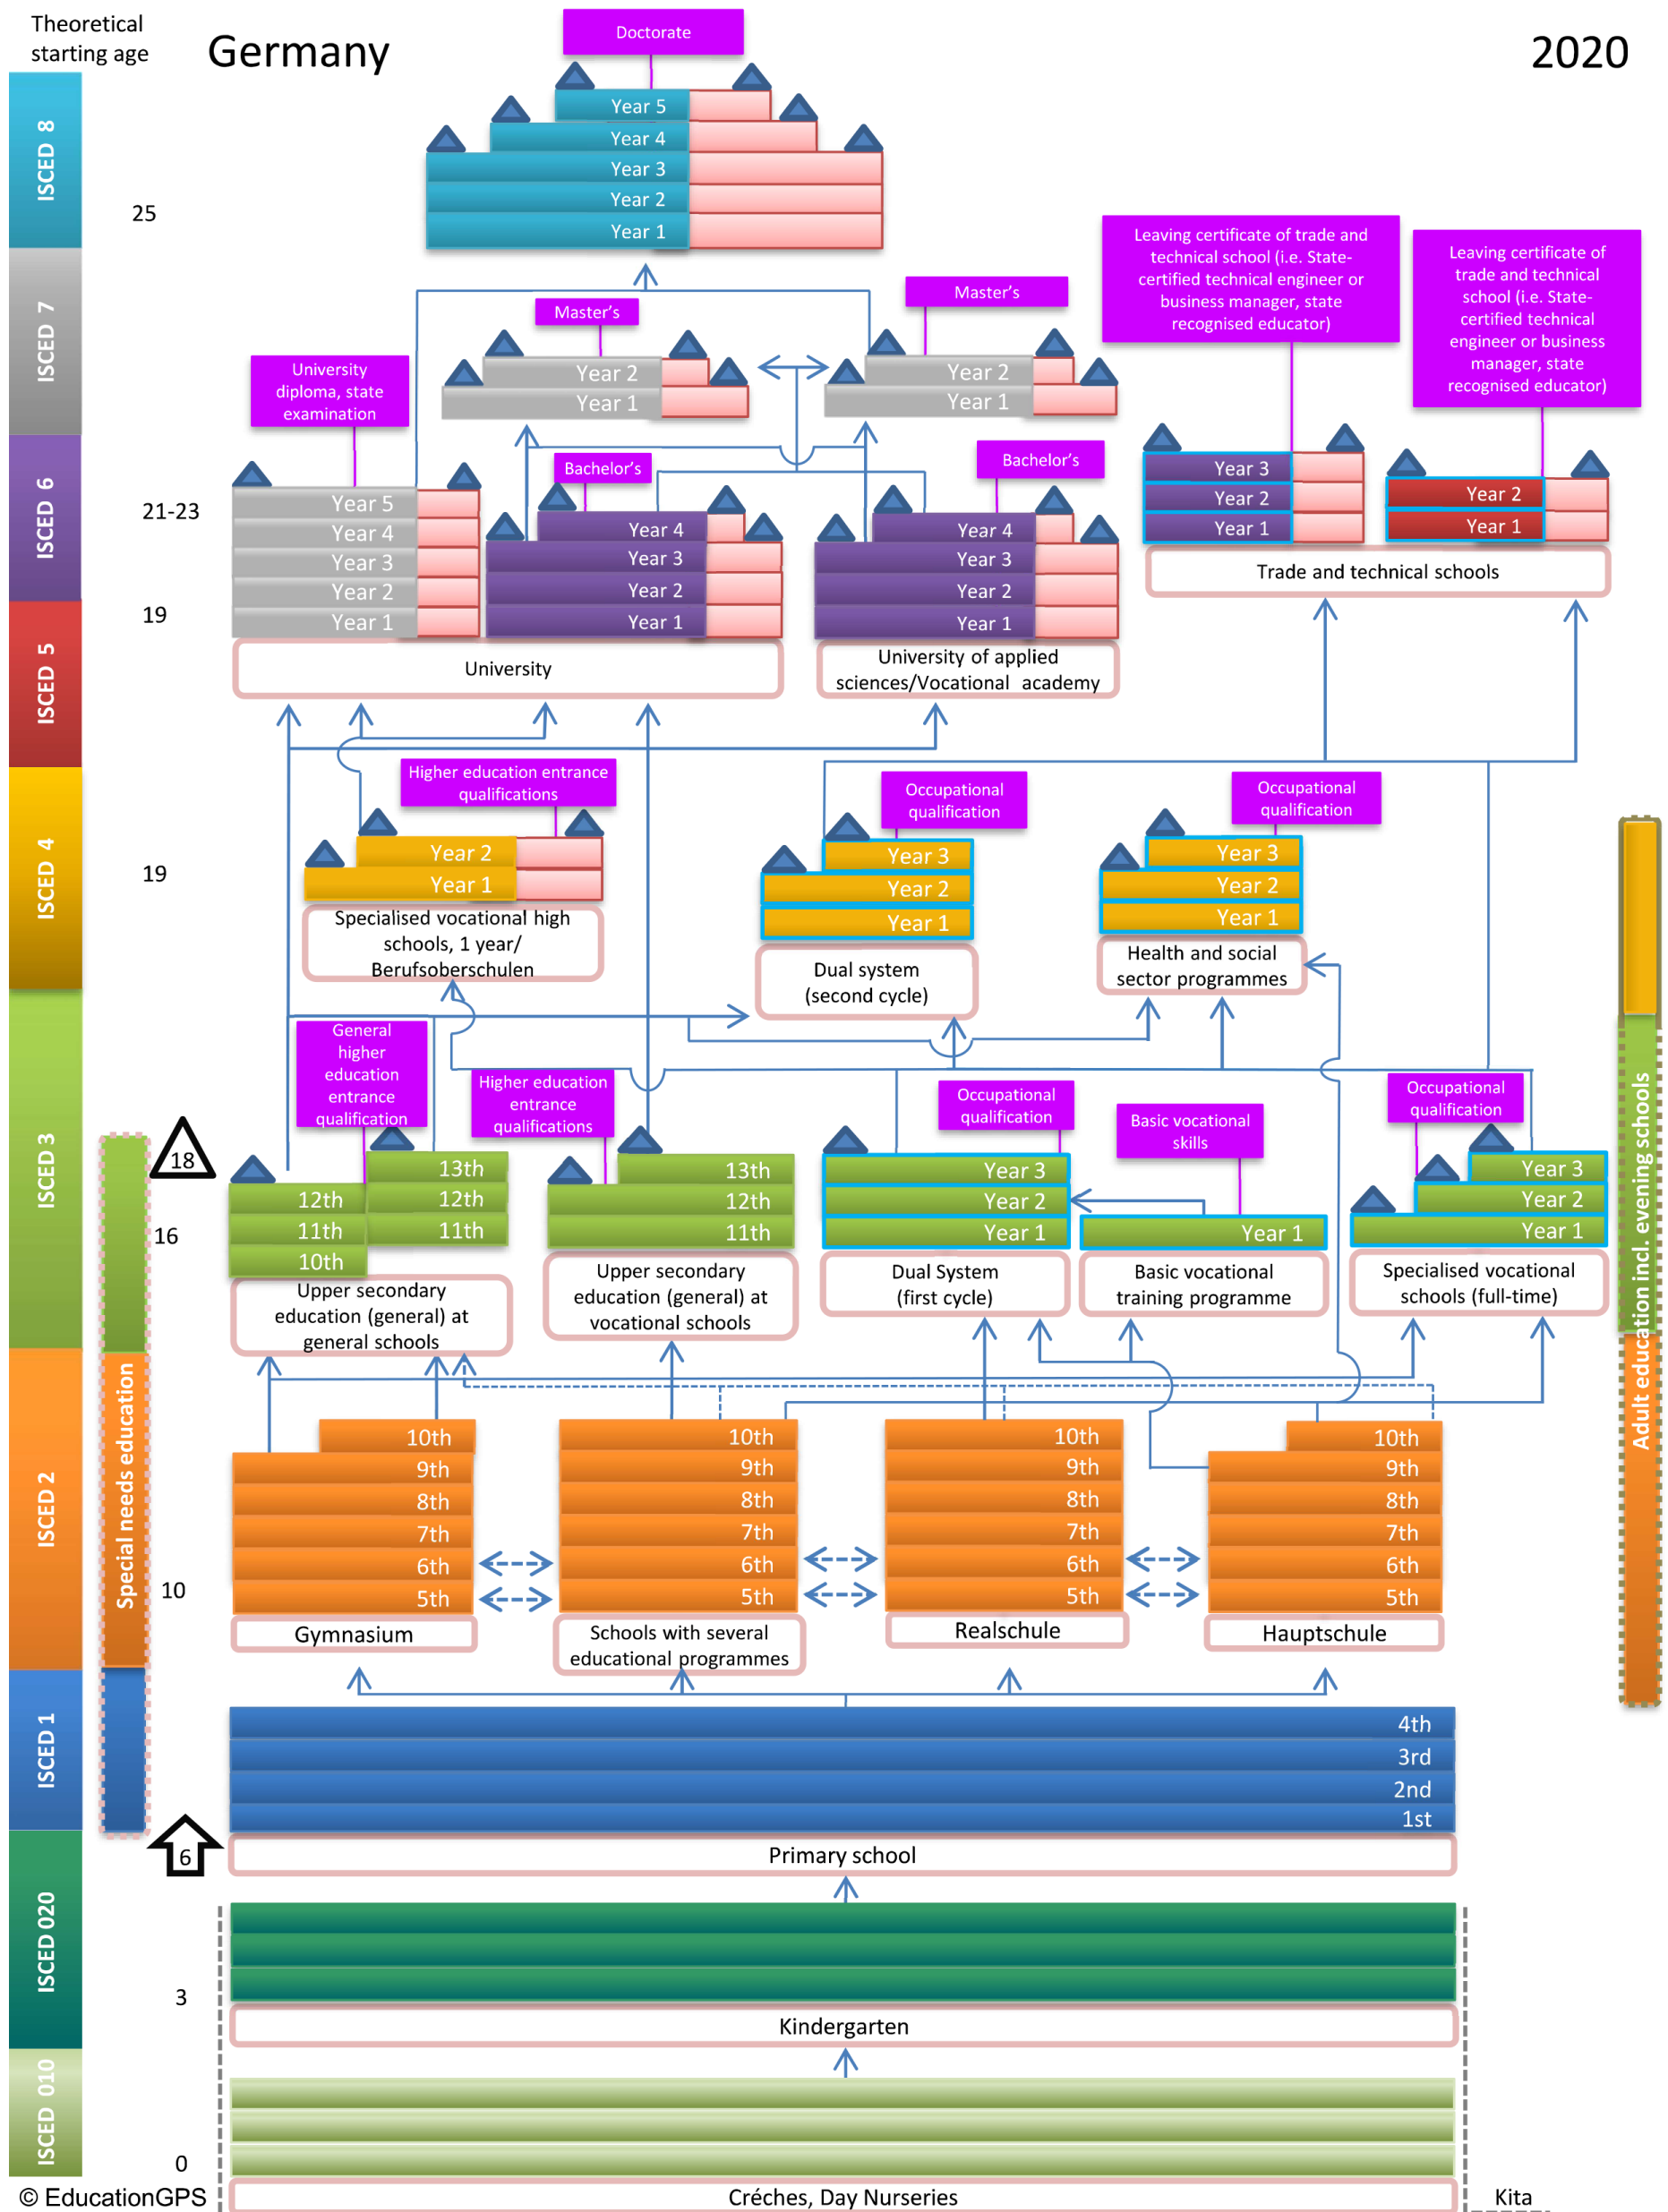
Theoretical starting age

Germany

2020

ISCED 8
ISCED 7
ISCED 6
ISCED 5
ISCED 4
ISCED 3
ISCED 2
ISCED 1
ISCED 020
ISCED 010

25
21-23
19
19
18
16
10
6
3
0

Doctorate
Year 5
Year 4
Year 3
Year 2
Year 1

Master's
Year 2
Year 1

Master's
Year 2
Year 1

Leaving certificate of trade and technical school (i.e. State-certified technical engineer or business manager, state recognised educator)

Leaving certificate of trade and technical school (i.e. State-certified technical engineer or business manager, state recognised educator)

University diploma, state examination
Year 5
Year 4
Year 3
Year 2
Year 1

Bachelor's
Year 4
Year 3
Year 2
Year 1

University

Bachelor's
Year 4
Year 3
Year 2
Year 1

University of applied sciences/Vocational academy

Year 3
Year 2
Year 1

Year 2
Year 1

Trade and technical schools

Higher education entrance qualifications
Year 2
Year 1
Specialised vocational high schools, 1 year/ Berufsoberschulen

Occupational qualification
Year 3
Year 2
Year 1
Dual system (second cycle)

Occupational qualification
Year 3
Year 2
Year 1
Health and social sector programmes

General higher education entrance qualification
13th
12th
11th
12th
11th
10th
Upper secondary education (general) at general schools

Higher education entrance qualifications
13th
12th
11th
Upper secondary education (general) at vocational schools

Occupational qualification
Year 3
Year 2
Year 1
Dual System (first cycle)

Basic vocational skills
Year 1
Basic vocational training programme

Occupational qualification
Year 3
Year 2
Year 1
Specialised vocational schools (full-time)

Special needs education

Adult education incl. evening schools

10th
9th
8th
7th
6th
5th
Gymnasium

10th
9th
8th
7th
6th
5th
Schools with several educational programmes

10th
9th
8th
7th
6th
5th
Realschule

10th
9th
8th
7th
6th
5th
Hauptschule

4th
3rd
2nd
1st
Primary school

Kindergarten

Créches, Day Nurseries

Kita

© EducationGPS